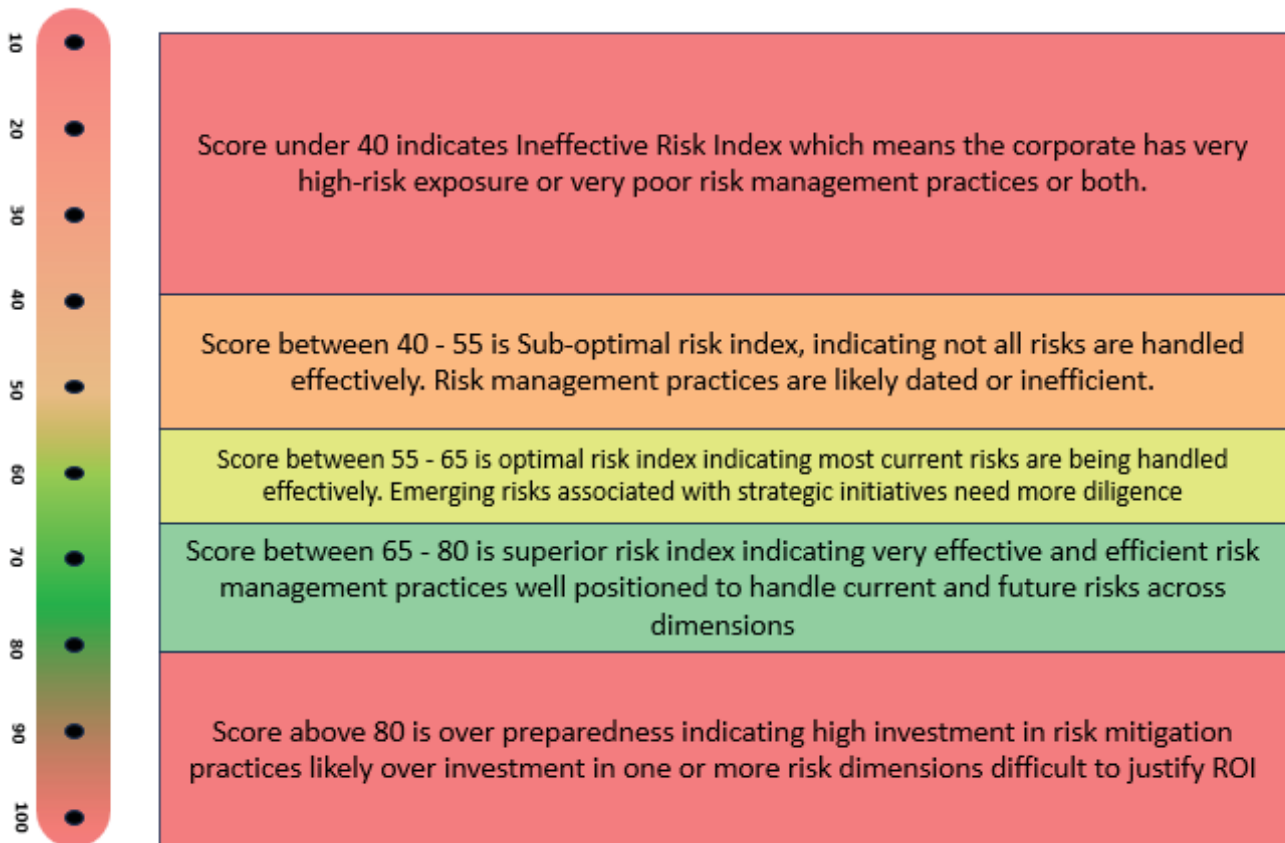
10
20
30
40
50
60
70
80
90
100

Score under 40 indicates Ineffective Risk Index which means the corporate has very high-risk exposure or very poor risk management practices or both.

Score between 40 - 55 is Sub-optimal risk index, indicating not all risks are handled effectively. Risk management practices are likely dated or inefficient.

Score between 55 - 65 is optimal risk index indicating most current risks are being handled effectively. Emerging risks associated with strategic initiatives need more diligence

Score between 65 - 80 is superior risk index indicating very effective and efficient risk management practices well positioned to handle current and future risks across dimensions

Score above 80 is over preparedness indicating high investment in risk mitigation practices likely over investment in one or more risk dimensions difficult to justify ROI